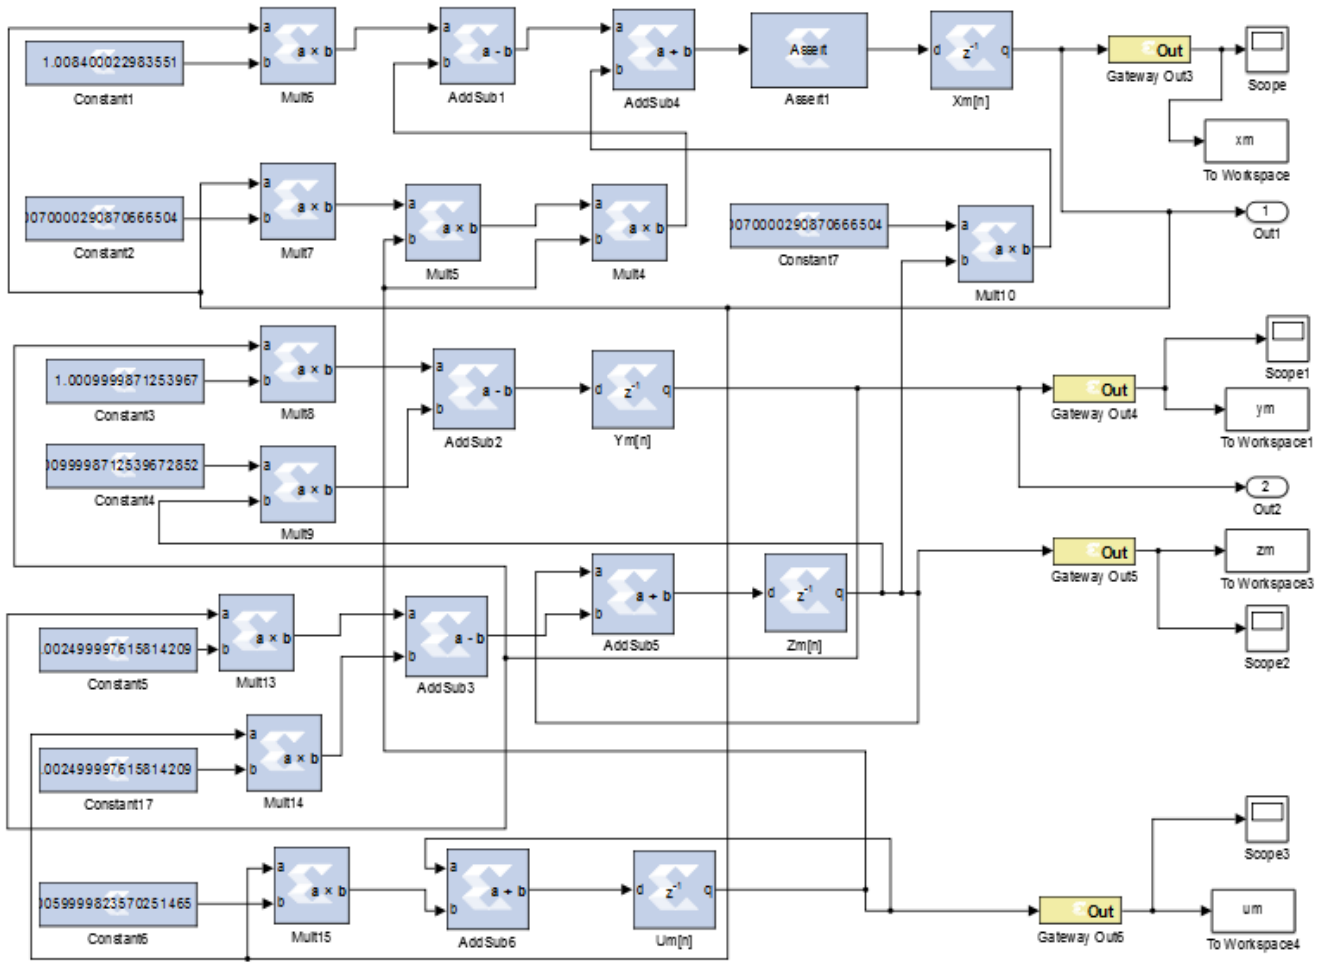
1.008400022983551
Constant1
a
b
a × b
Mult6
a
b
a - b
AddSub1
a
b
a + b
AddSub4
Assert
Assert1
d
$z^{-1}$
q
Xm[n]
Out
Gateway Out3
Scope
xm
To Workspace
1
Out1

007000029087066504
Constant2
a
b
a × b
Mult7
a
b
a × b
Mult5
a
b
a × b
Mult4
007000029087066504
Constant7
a
b
a × b
Mult10

1.0009999871253967
Constant3
a
b
a × b
Mult8
a
b
a - b
AddSub2
d
$z^{-1}$
q
Ym[n]
Out
Gateway Out4
Scope1
ym
To Workspace1

009999871253967285​2
Constant4
a
b
a × b
Mult9
2
Out2

a
b
a + b
AddSub5
d
$z^{-1}$
q
Zm[n]
Out
Gateway Out5
zm
To Workspace3
Scope2

002499997615814209
Constant5
a
b
a × b
Mult13
a
b
a - b
AddSub3

002499997615814209
Constant17
a
b
a × b
Mult14

Scope3
005999982357025146​5
Constant6
a
b
a × b
Mult15
a
b
a + b
AddSub6
d
$z^{-1}$
q
Um[n]
Out
Gateway Out6
um
To Workspace4